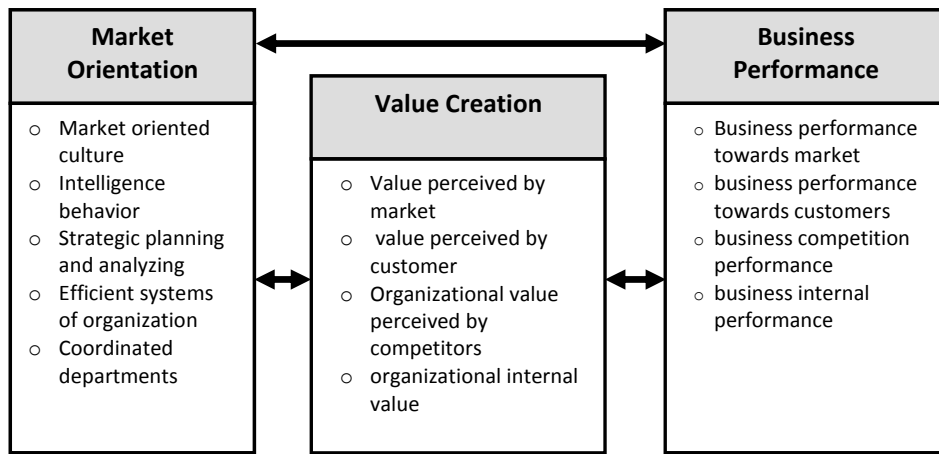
Market Orientation

- Market oriented culture
- Intelligence behavior
- Strategic planning and analyzing
- Efficient systems of organization
- Coordinated departments

Value Creation

- Value perceived by market
- value perceived by customer
- Organizational value perceived by competitors
- organizational internal value

Business Performance

- Business performance towards market
- business performance towards customers
- business competition performance
- business internal performance